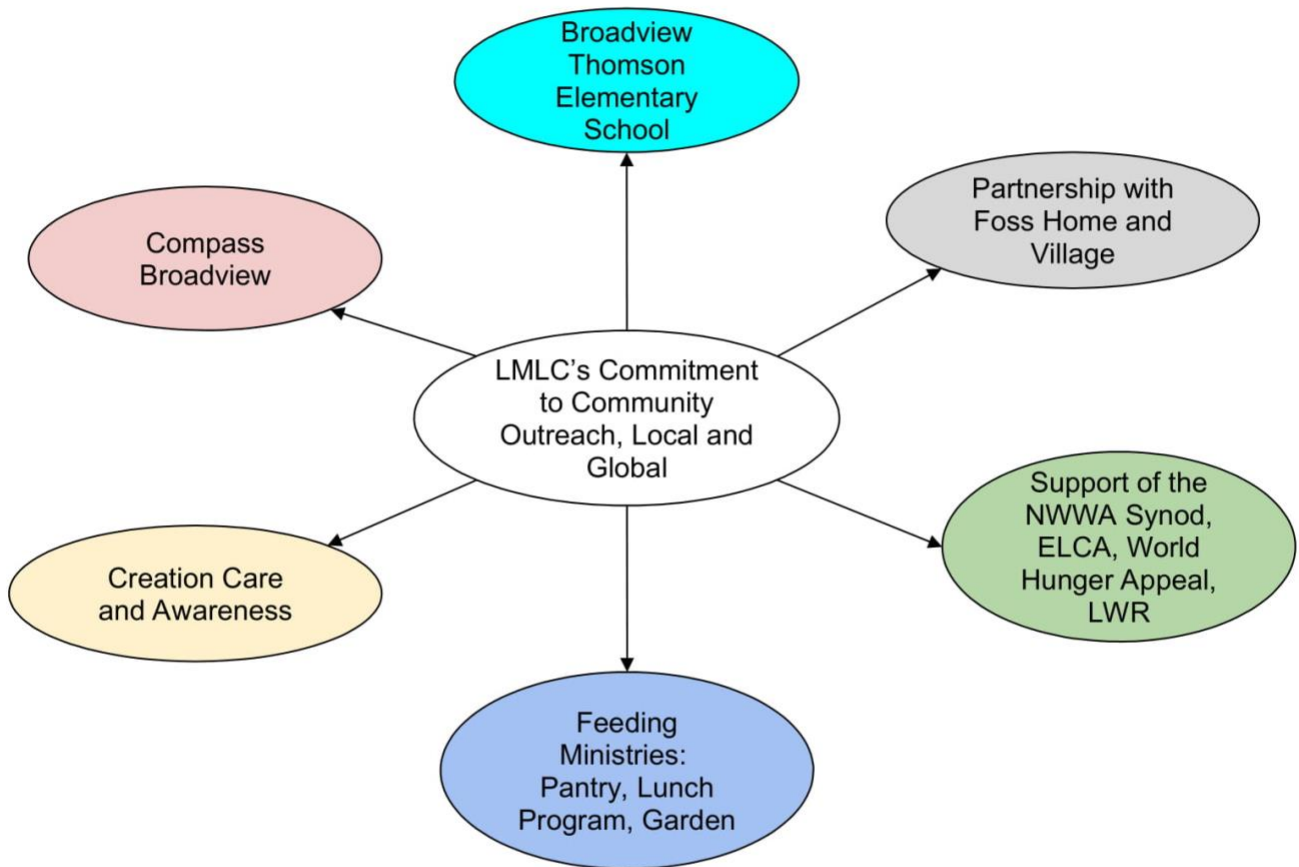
Broadview Thomson Elementary School

Compass Broadview

Partnership with Foss Home and Village

LMLC's Commitment to Community Outreach, Local and Global

Creation Care and Awareness

Support of the NWWA Synod, ELCA, World Hunger Appeal, LWR

Feeding Ministries: Pantry, Lunch Program, Garden